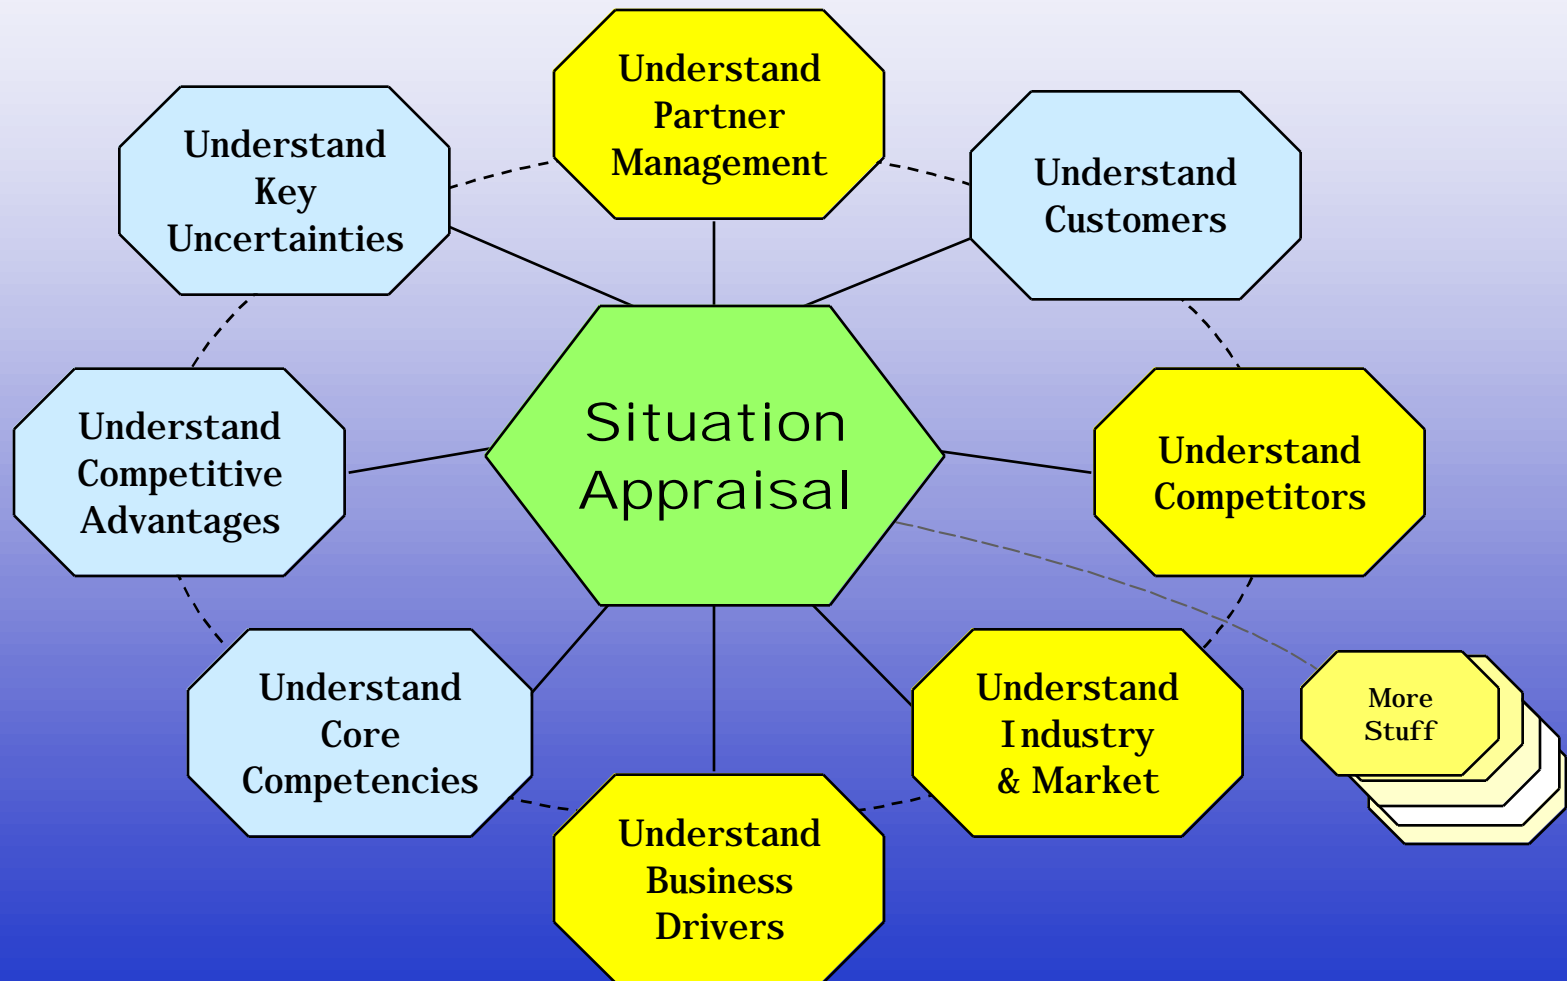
Understand Partner Management

Understand Key Uncertainties

Understand Customers

Situation Appraisal

Understand Competitive Advantages

Understand Competitors

Understand Core Competencies

Understand Industry & Market

More Stuff

Understand Business Drivers